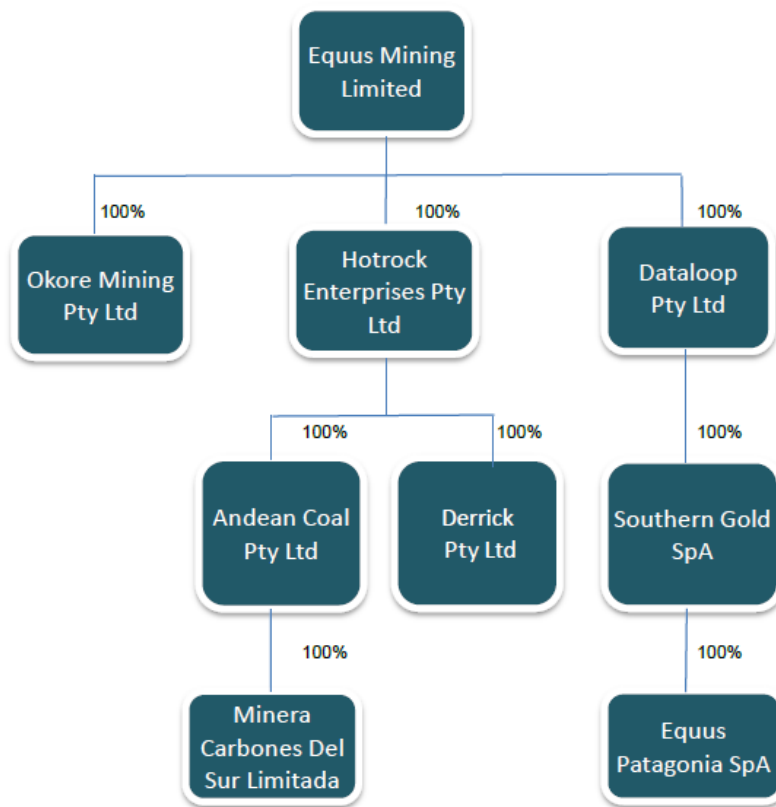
Equus Mining Limited

100%

Okore Mining Pty Ltd

100%

Hotrock Enterprises Pty Ltd

100%

Dataloop Pty Ltd

100%

Andean Coal Pty Ltd

100%

Derrick Pty Ltd

100%

Southern Gold SpA

100%

Minera Carbones Del Sur Limitada

100%

Equus Patagonia SpA